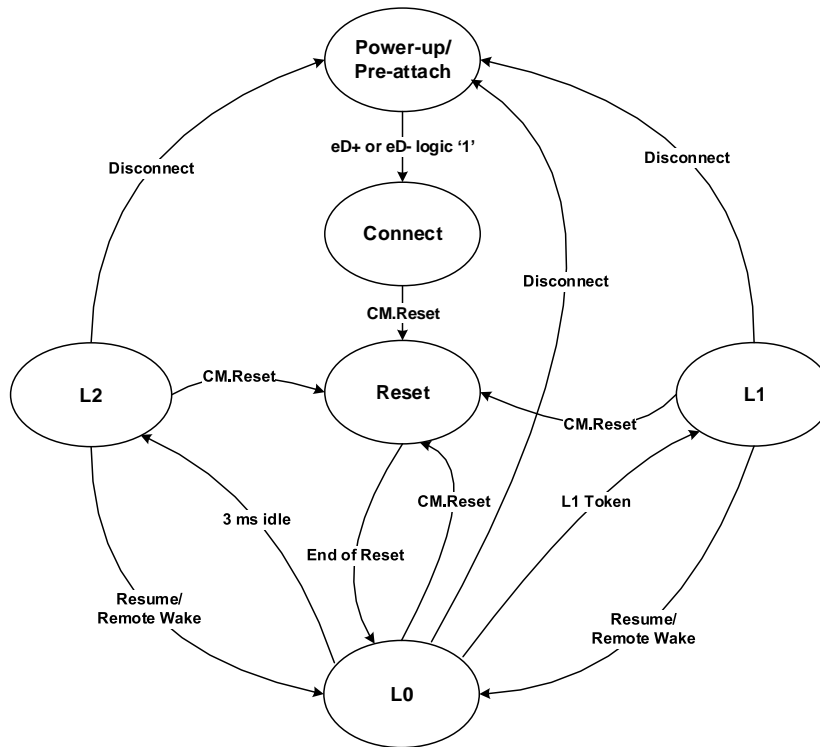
Power-up/
Pre-attach

Disconnect

eD+ or eD- logic '1'

Disconnect

Connect

Disconnect

CM.Reset

L2

CM.Reset

Reset

L1

CM.Reset

CM.Reset

3 ms idle

L1 Token

End of Reset

Resume/
Remote Wake

Resume/
Remote Wake

L0